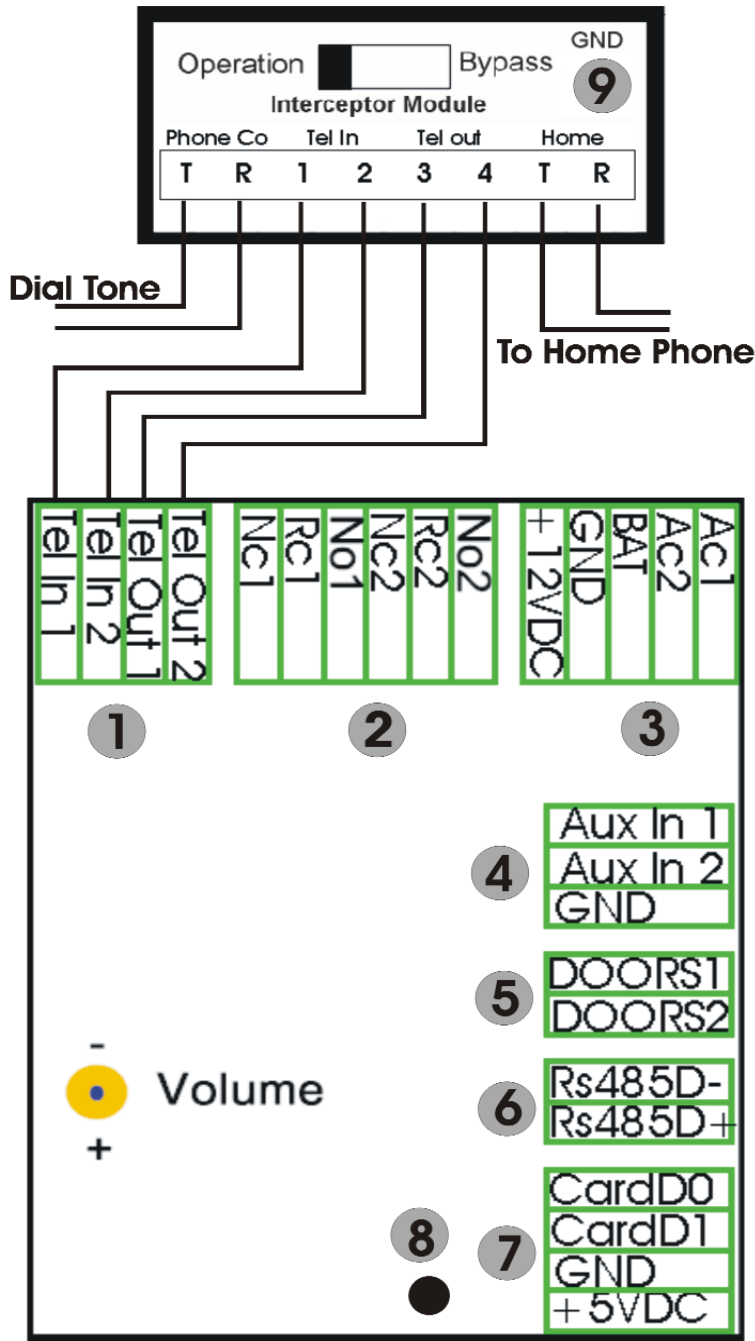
Operation Bypass GND
Interceptor Module
9

| Phone Co | | Tel In | | Tel out | | Home | |
|---|---|---|---|---|---|---|---|
| T | R | 1 | 2 | 3 | 4 | T | R |

Dial Tone

To Home Phone

| Tel In 1 | Tel In 2 | Tel Out 1 | Tel Out 2 |
|---|---|---|---|

| Nc1 | Rc1 | No1 | Nc2 | Rc2 | No2 |
|---|---|---|---|---|---|

| + 12VDC | GND | BAT | Ac2 | Ac1 |
|---|---|---|---|---|

1 2 3

4
| Aux In 1 |
|---|
| Aux In 2 |
| GND |

5
| DOORS1 |
|---|
| DOORS2 |

-
Volume
+

6
| Rs485D- |
|---|
| Rs485D+ |

8

7
| CardD0 |
|---|
| CardD1 |
| GND |
| + 5VDC |